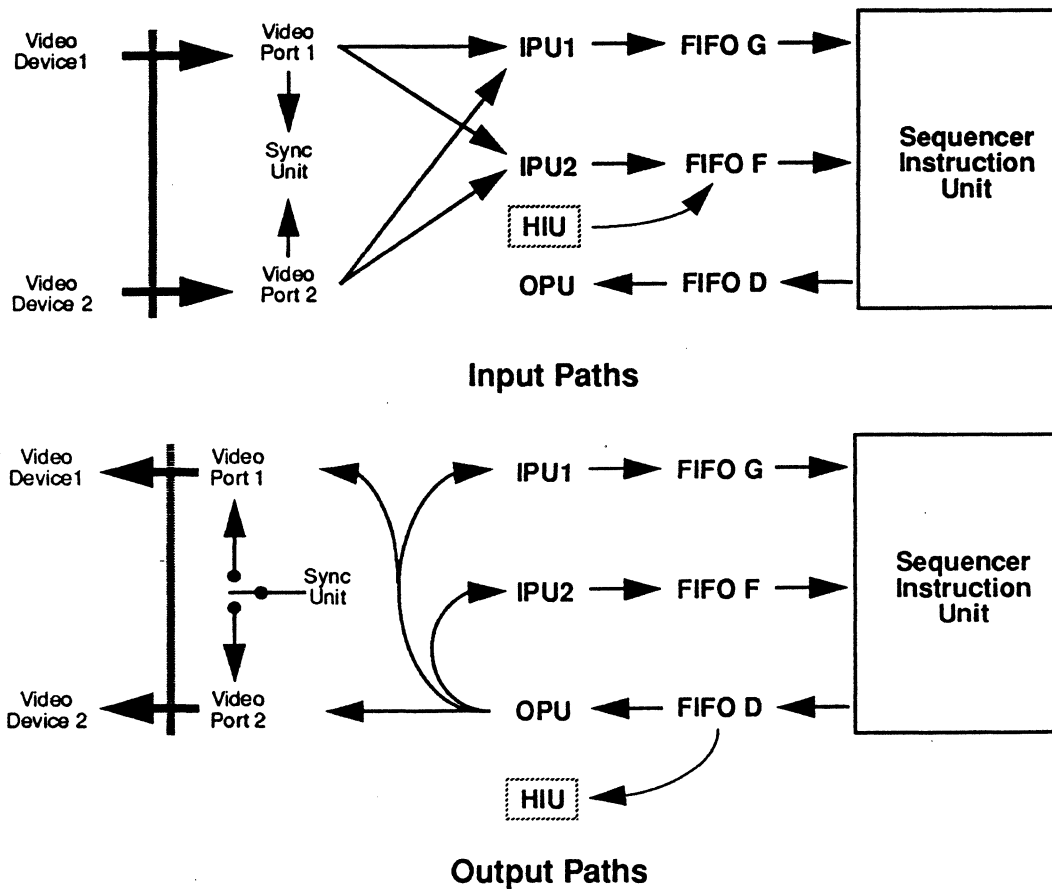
Video Device1

Video Port 1

Sync Unit

Video Port 2

Video Device 2

IPU1

FIFO G

IPU2

FIFO F

HIU

OPU

FIFO D

Sequencer Instruction Unit

Input Paths

Video Device1

Video Port 1

Sync Unit

Video Port 2

Video Device 2

IPU1

FIFO G

IPU2

FIFO F

OPU

FIFO D

HIU

Sequencer Instruction Unit

Output Paths